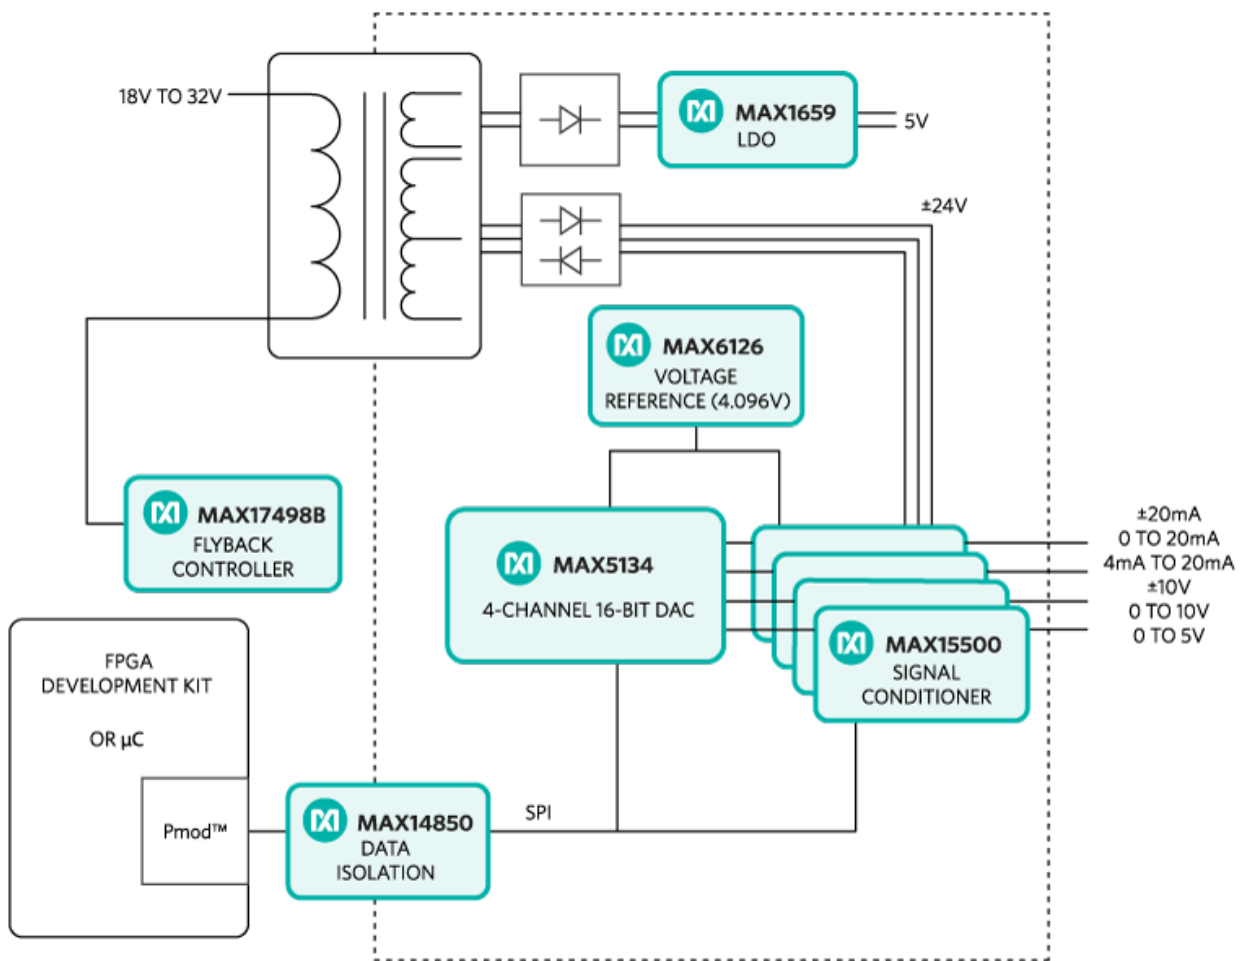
18V TO 32V

MAX1659
LDO

5V

±24V

MAX6126
VOLTAGE
REFERENCE (4.096V)

MAX17498B
FLYBACK
CONTROLLER

MAX5134
4-CHANNEL 16-BIT DAC

MAX15500
SIGNAL
CONDITIONER

±20mA
0 TO 20mA
4mA TO 20mA
±10V
0 TO 10V
0 TO 5V

FPGA
DEVELOPMENT KIT

OR µC

Pmod™

MAX14850
DATA
ISOLATION

SPI